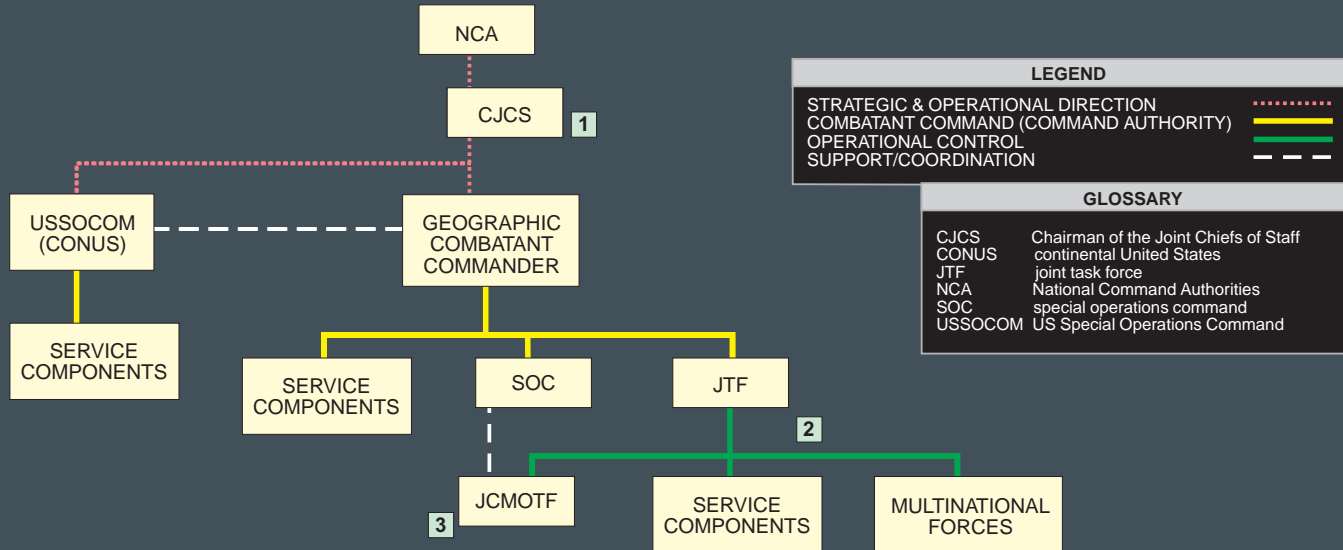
NCA

CJCS

1

USSOCOM (CONUS)

GEOGRAPHIC COMBATANT COMMANDER

SERVICE COMPONENTS

SERVICE COMPONENTS

SOC

JTF

2

JCMOTF

3

SERVICE COMPONENTS

MULTINATIONAL FORCES

LEGEND

STRATEGIC & OPERATIONAL DIRECTION
COMBATANT COMMAND (COMMAND AUTHORITY)
OPERATIONAL CONTROL
SUPPORT/COORDINATION

GLOSSARY

| | |
|---|---|
| CJCS | Chairman of the Joint Chiefs of Staff |
| CONUS | continental United States |
| JTF | joint task force |
| NCA | National Command Authorities |
| SOC | special operations command |
| USSOCOM | US Special Operations Command |